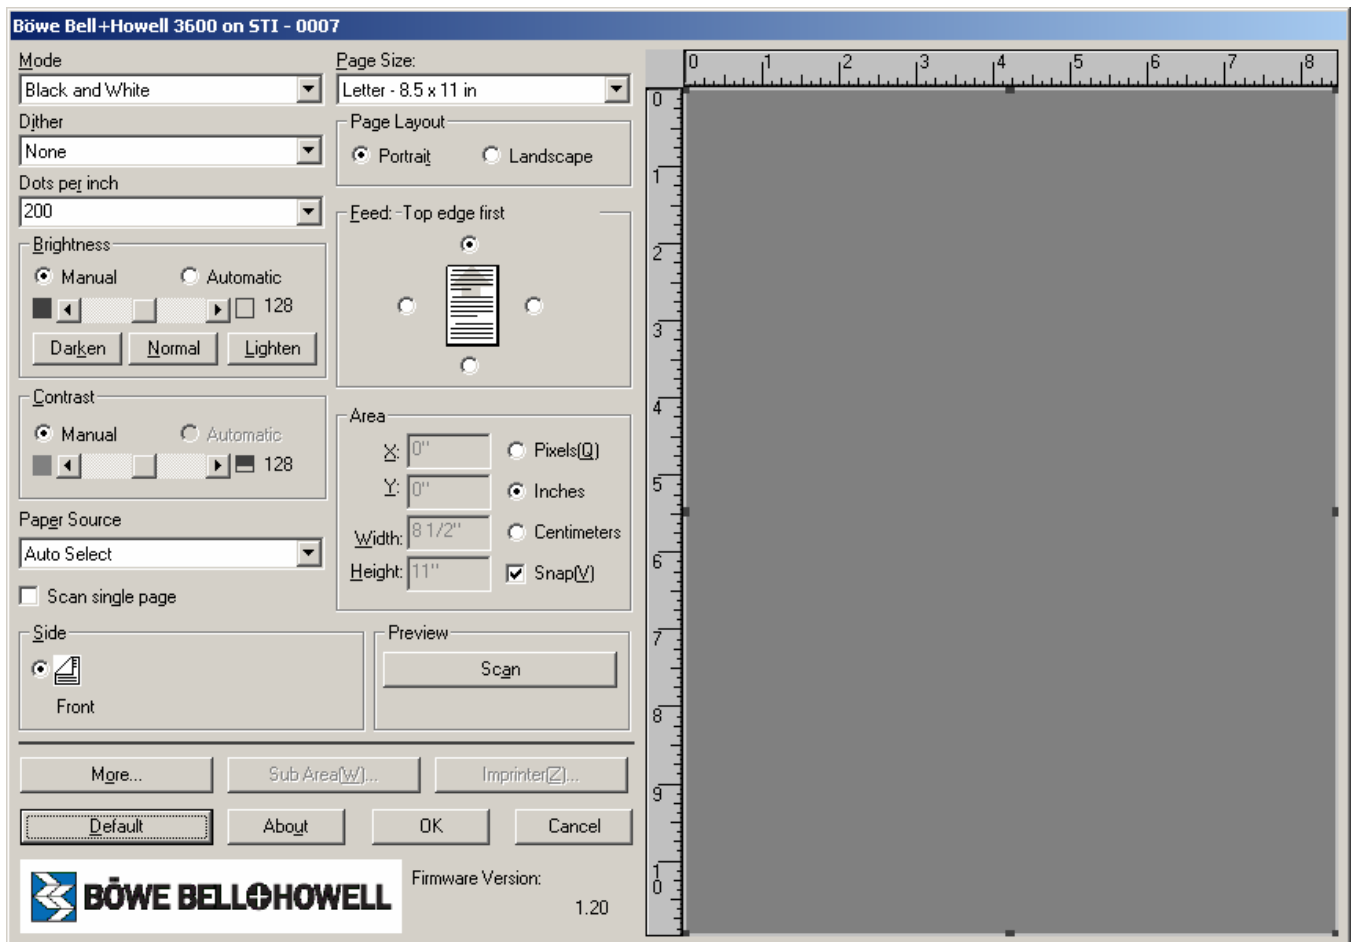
Böwe Bell+Howell 3600 on STI - 0007

Mode
Black and White

Dither
None

Dots per inch
200

Brightness
Manual
Automatic
128
Darken
Normal
Lighten

Contrast
Manual
Automatic
128

Paper Source
Auto Select

Scan single page

Side
Front

Page Size:
Letter - 8.5 x 11 in

Page Layout
Portrait
Landscape

Feed: -Top edge first

Area
X: 0"
Y: 0"
Width: 8 1/2"
Height: 11"
Pixels(Q)
Inches
Centimeters
Snap(V)

Preview
Scan

More...
Sub Area(W)...
Imprinter(Z)...

Default
About
OK
Cancel

BÖWE BELL+HOWELL

Firmware Version:
1.20

0 1 2 3 4 5 6 7 8

0 1 2 3 4 5 6 7 8 9 10